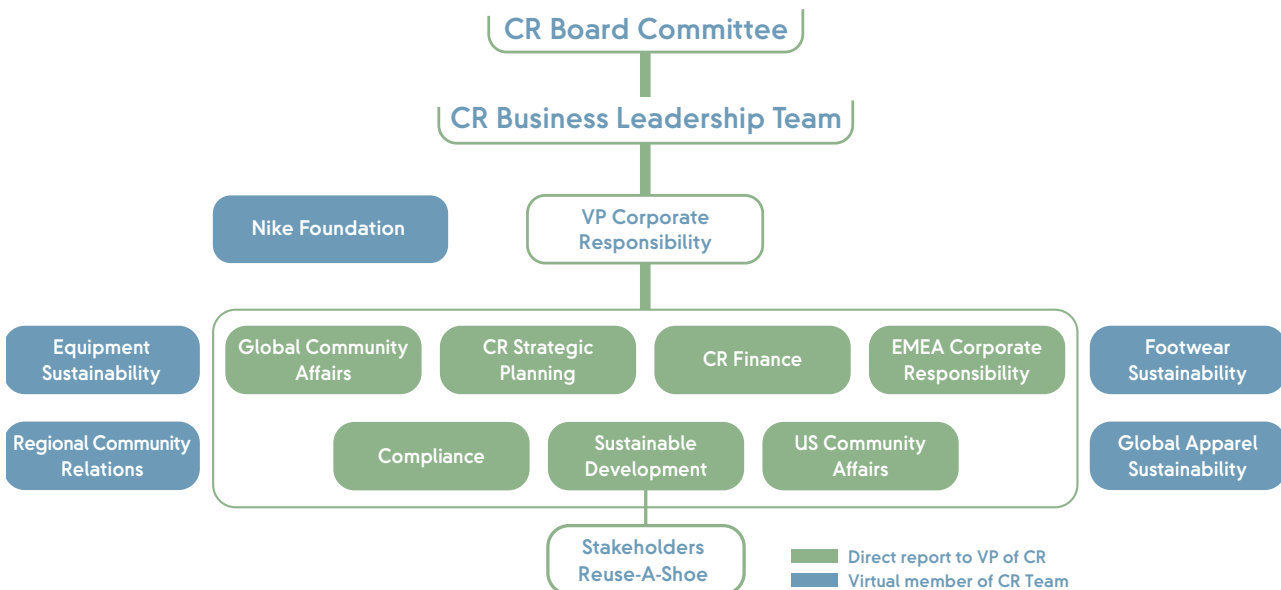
CR Board Committee

CR Business Leadership Team

Nike Foundation

VP Corporate Responsibility

Equipment Sustainability

Global Community Affairs

CR Strategic Planning

CR Finance

EMEA Corporate Responsibility

Footwear Sustainability

Regional Community Relations

Compliance

Sustainable Development

US Community Affairs

Global Apparel Sustainability

Stakeholders Reuse-A-Shoe

Direct report to VP of CR

Virtual member of CR Team